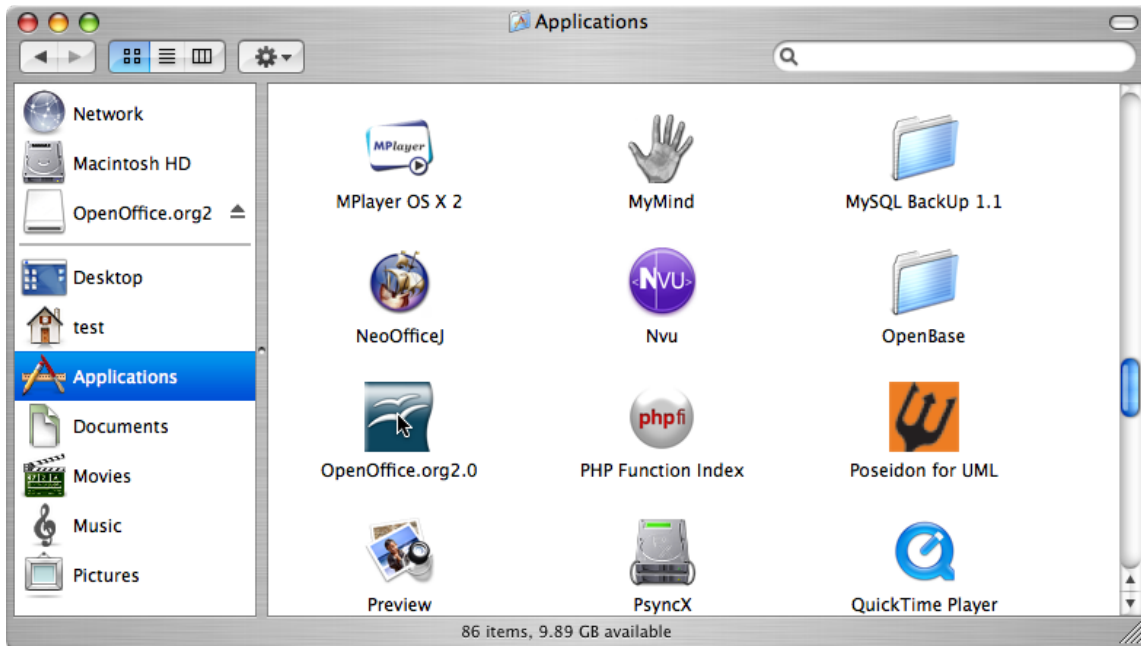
Applications

Network
Macintosh HD
OpenOffice.org2
Desktop
test
Applications
Documents
Movies
Music
Pictures

MPlayer
MPlayer OS X 2
MyMind
MySQL BackUp 1.1
NVU
NeoOfficeJ
Nvu
OpenBase
phpfi
OpenOffice.org2.0
PHP Function Index
Poseidon for UML
Preview
PsyncX
QuickTime Player

86 items, 9.89 GB available